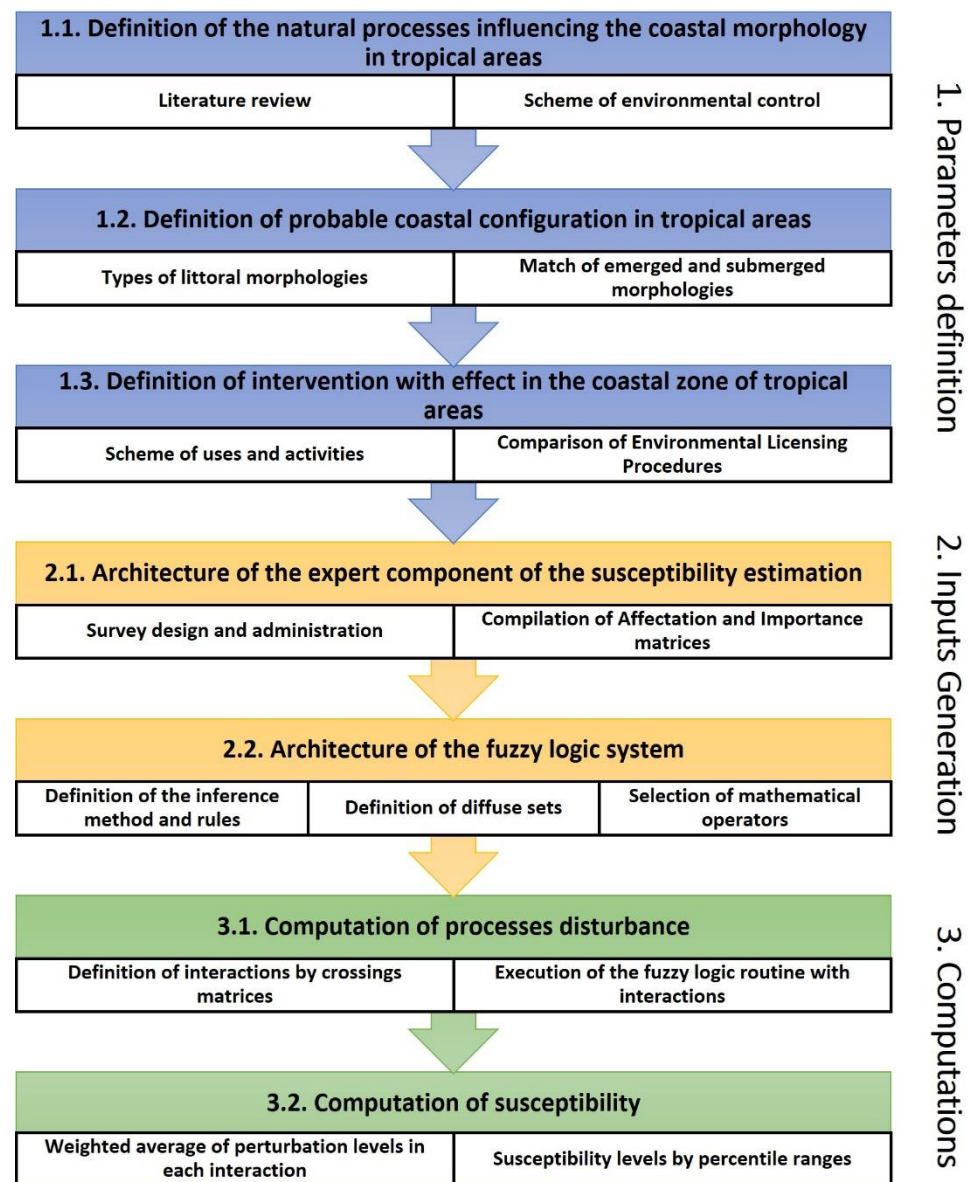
1.1. Definition of the natural processes influencing the coastal morphology in tropical areas

| Literature review | Scheme of environmental control |
|---|---|

1.2. Definition of probable coastal configuration in tropical areas

| Types of littoral morphologies | Match of emerged and submerged morphologies |
|---|---|

1.3. Definition of intervention with effect in the coastal zone of tropical areas

| Scheme of uses and activities | Comparison of Environmental Licensing Procedures |
|---|---|

2.1. Architecture of the expert component of the susceptibility estimation

| Survey design and administration | Compilation of Affectation and Importance matrices |
|---|---|

2.2. Architecture of the fuzzy logic system

| Definition of the inference method and rules | Definition of diffuse sets | Selection of mathematical operators |
|---|---|---|

3.1. Computation of processes disturbance

| Definition of interactions by crossings matrices | Execution of the fuzzy logic routine with interactions |
|---|---|

3.2. Computation of susceptibility

| Weighted average of perturbation levels in each interaction | Susceptibility levels by percentile ranges |
|---|---|

1. Parameters definition

2. Inputs Generation

3. Computations